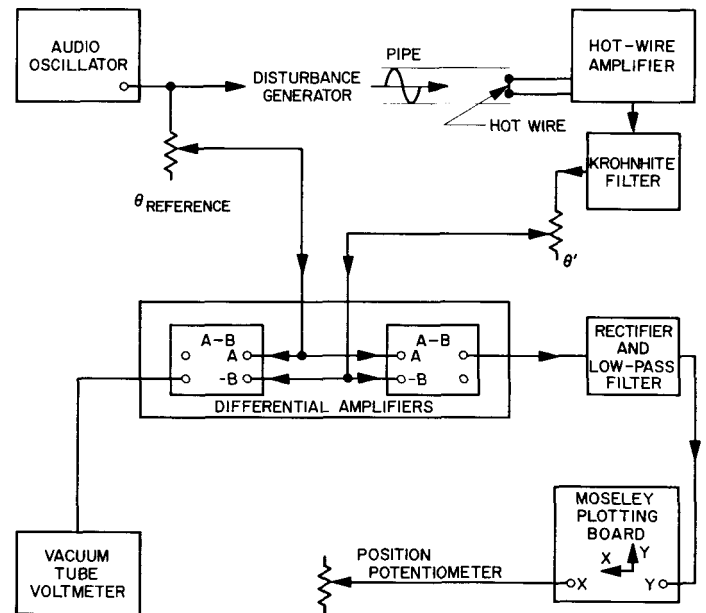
AUDIO OSCILLATOR

DISTURBANCE GENERATOR

PIPE

HOT-WIRE AMPLIFIER

HOT WIRE

KROHNHITE FILTER

$\theta_{REFERENCE}$

$\theta'$

A-B
A
-B

A-B
A
-B

DIFFERENTIAL AMPLIFIERS

RECTIFIER AND LOW-PASS FILTER

MOSELEY PLOTTING BOARD

X
Y

X
Y

POSITION POTENTIOMETER

VACUUM TUBE VOLTMETER